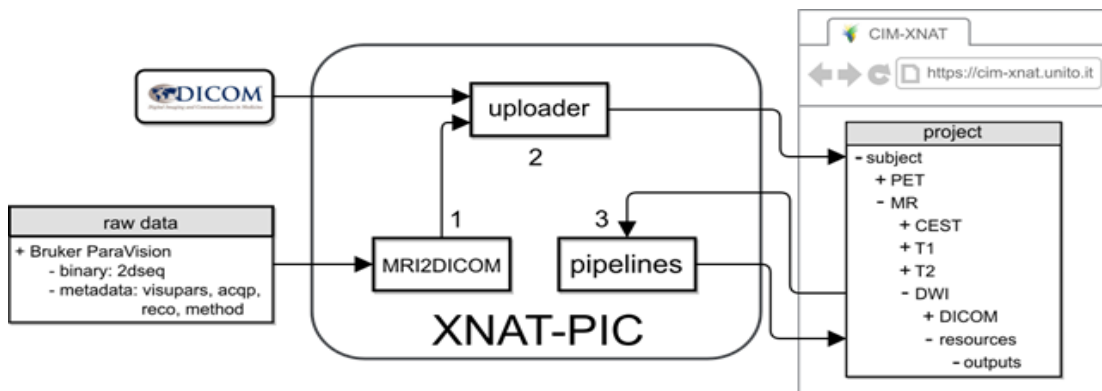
DICOM
Digital Imaging and Communications in Medicine

uploader
2

raw data
+ Bruker ParaVision
- binary: 2dseq
- metadata: visupars, acqp, reco, method

1
MRI2DICOM

3
pipelines

XNAT-PIC

CIM-XNAT
https://cim-xnat.unito.it

project
- subject
+ PET
- MR
+ CEST
+ T1
+ T2
- DWI
+ DICOM
- resources
- outputs